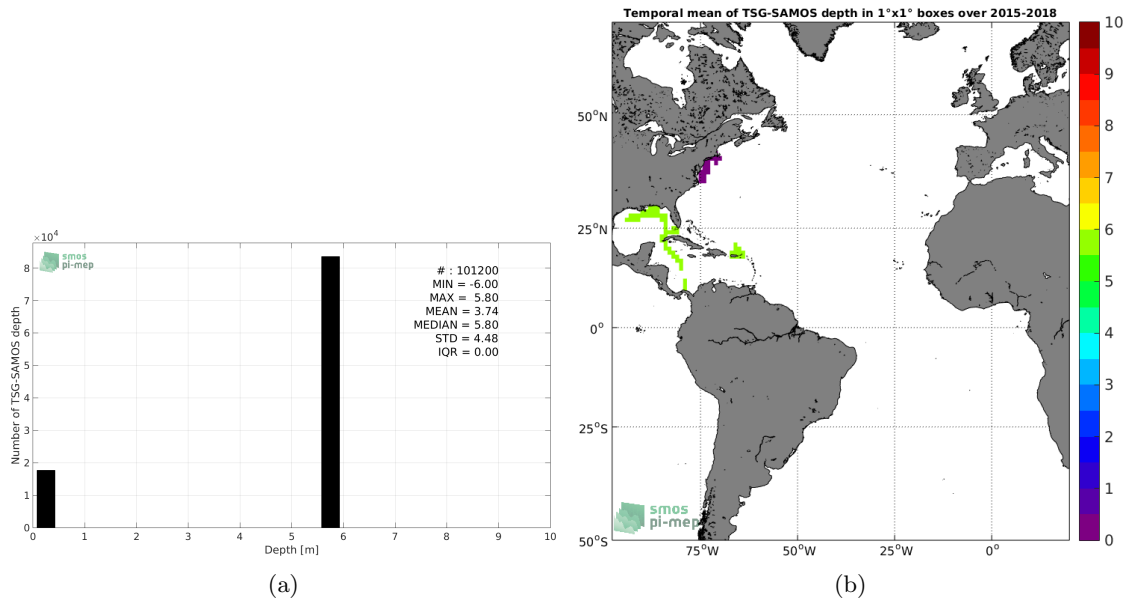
$\times 10^4$

smos
pi-mep

# : 101200
MIN = -6.00
MAX = 5.80
MEAN = 3.74
MEDIAN = 5.80
STD = 4.48
IQR = 0.00

Number of TSG-SAMOS depth

8
7
6
5
4
3
2
1
0

0 1 2 3 4 5 6 7 8 9 10

Depth [m]

(a)

Temporal mean of TSG-SAMOS depth in 1°x1° boxes over 2015-2018

50°N
25°N
0°
25°S
50°S

75°W 50°W 25°W 0°

smos
pi-mep

10
9
8
7
6
5
4
3
2
1
0

(b)